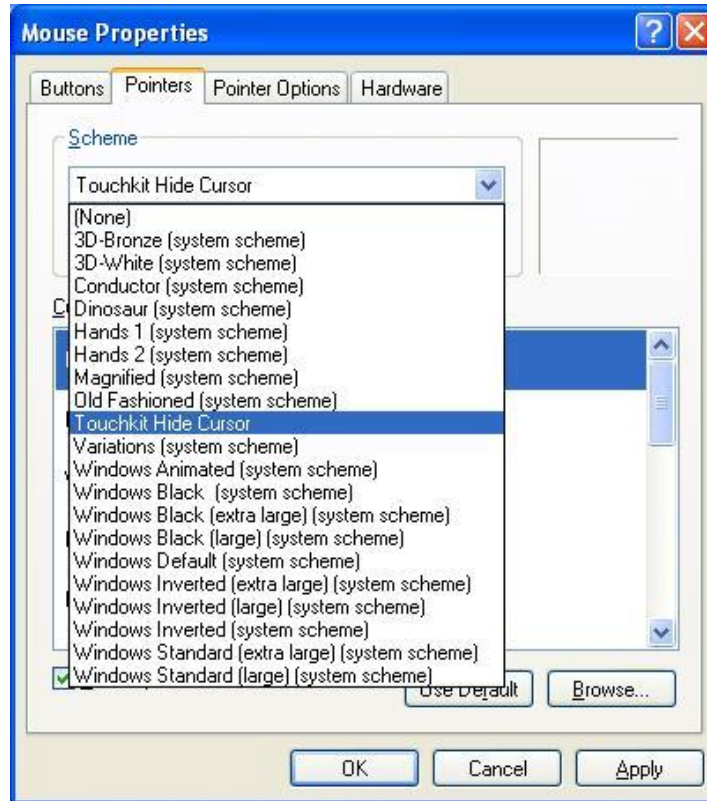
Mouse Properties

Buttons | Pointers | Pointer Options | Hardware

Scheme

Touchkit Hide Cursor

(None)
3D-Bronze (system scheme)
3D-White (system scheme)
Conductor (system scheme)
Dinosaur (system scheme)
Hands 1 (system scheme)
Hands 2 (system scheme)
Magnified (system scheme)
Old Fashioned (system scheme)
Touchkit Hide Cursor
Variations (system scheme)
Windows Animated (system scheme)
Windows Black (system scheme)
Windows Black (extra large) (system scheme)
Windows Black (large) (system scheme)
Windows Default (system scheme)
Windows Inverted (extra large) (system scheme)
Windows Inverted (large) (system scheme)
Windows Inverted (system scheme)
Windows Standard (extra large) (system scheme)
Windows Standard (large) (system scheme)

Use Default | Browse...

OK | Cancel | Apply